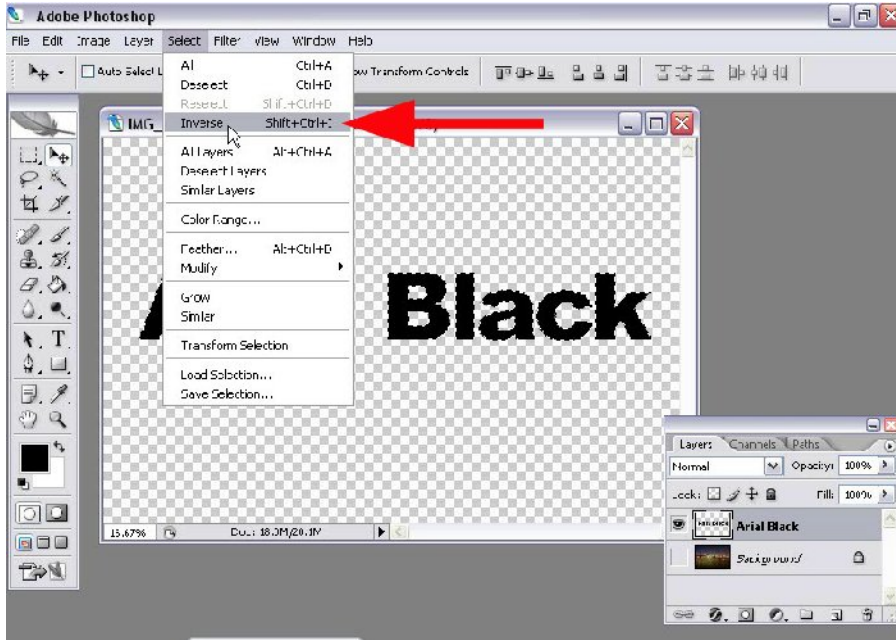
Adobe Photoshop

File Edit Image Layer Select Filter View Window Help

Auto Select L

ow Transform Controls

All Ctrl+A
Deselect Ctrl+D
Reselect Shift+Ctrl+D
Inverse Shift+Ctrl+I

All Layers Alt+Ctrl+A
Deselect Layers
Similar Layers

Color Range...

Feather... Alt+Ctrl+D
Modify

Grow
Similar

Transform Selection

Load Selection...
Save Selection...

IMG_

Black

15.67% Doc: 18.0M/20.1M

Layers Channels Paths

Normal Opacity: 100%

Lock: Fill: 100%

Arial Black

Background